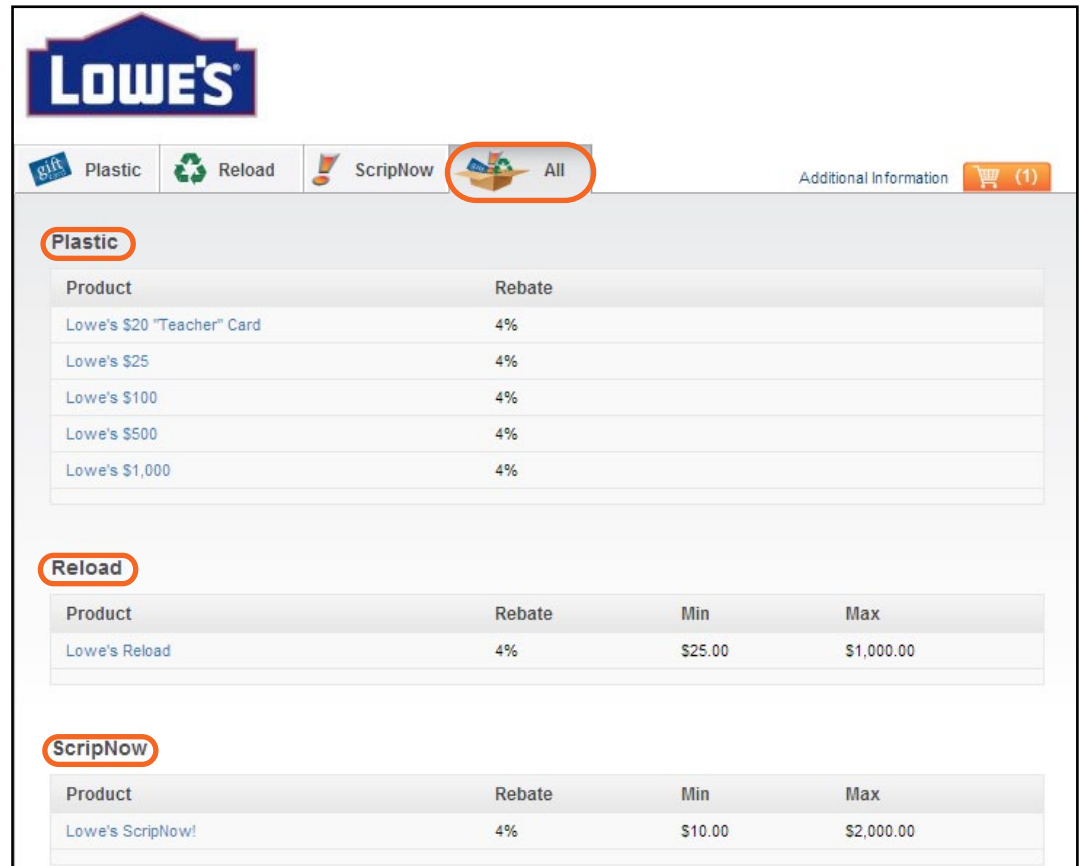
LOWE'S

gift card Plastic | Reload | ScripNow | All

Additional Information (1)

Plastic

| Product | Rebate |
|---|---|
| Lowe's $20 "Teacher" Card | 4% |
| Lowe's $25 | 4% |
| Lowe's $100 | 4% |
| Lowe's $500 | 4% |
| Lowe's $1,000 | 4% |

Reload

| Product | Rebate | Min | Max |
|---|---|---|---|
| Lowe's Reload | 4% | $25.00 | $1,000.00 |

ScripNow

| Product | Rebate | Min | Max |
|---|---|---|---|
| Lowe's ScripNow! | 4% | $10.00 | $2,000.00 |